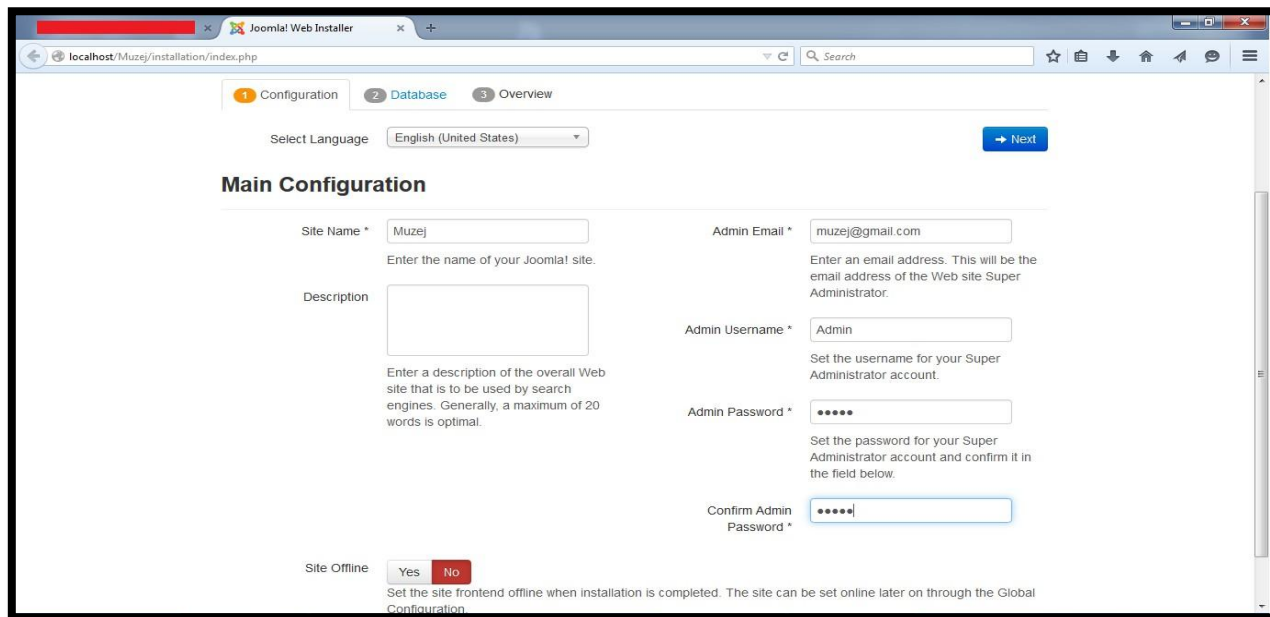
Joomla! Web Installer

localhost/Muzej/installation/index.php

Search

1 Configuration 2 Database 3 Overview

Select Language English (United States)

→ Next

Main Configuration

Site Name * Muzej

Enter the name of your Joomla! site.

Description

Enter a description of the overall Web site that is to be used by search engines. Generally, a maximum of 20 words is optimal.

Admin Email * muzej@gmail.com

Enter an email address. This will be the email address of the Web site Super Administrator.

Admin Username * Admin

Set the username for your Super Administrator account.

Admin Password * •••••

Set the password for your Super Administrator account and confirm it in the field below.

Confirm Admin Password * •••••

Site Offline Yes No

Set the site frontend offline when installation is completed. The site can be set online later on through the Global Configuration.